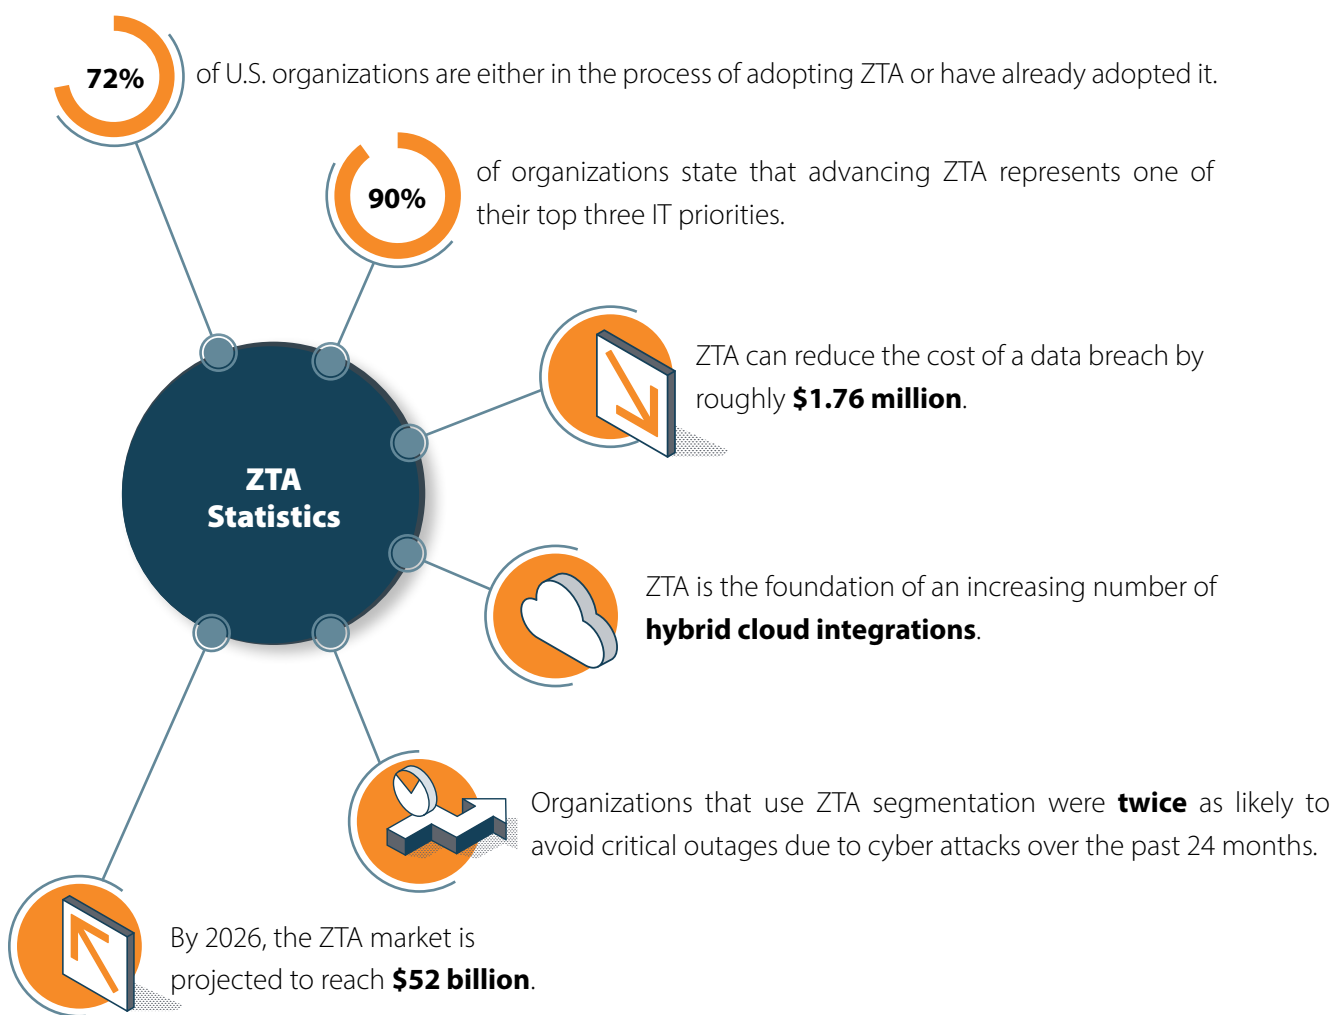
72% of U.S. organizations are either in the process of adopting ZTA or have already adopted it.

90% of organizations state that advancing ZTA represents one of their top three IT priorities.

ZTA can reduce the cost of a data breach by roughly **$1.76 million**.

ZTA Statistics

ZTA is the foundation of an increasing number of **hybrid cloud integrations**.

Organizations that use ZTA segmentation were **twice** as likely to avoid critical outages due to cyber attacks over the past 24 months.

By 2026, the ZTA market is projected to reach **$52 billion**.